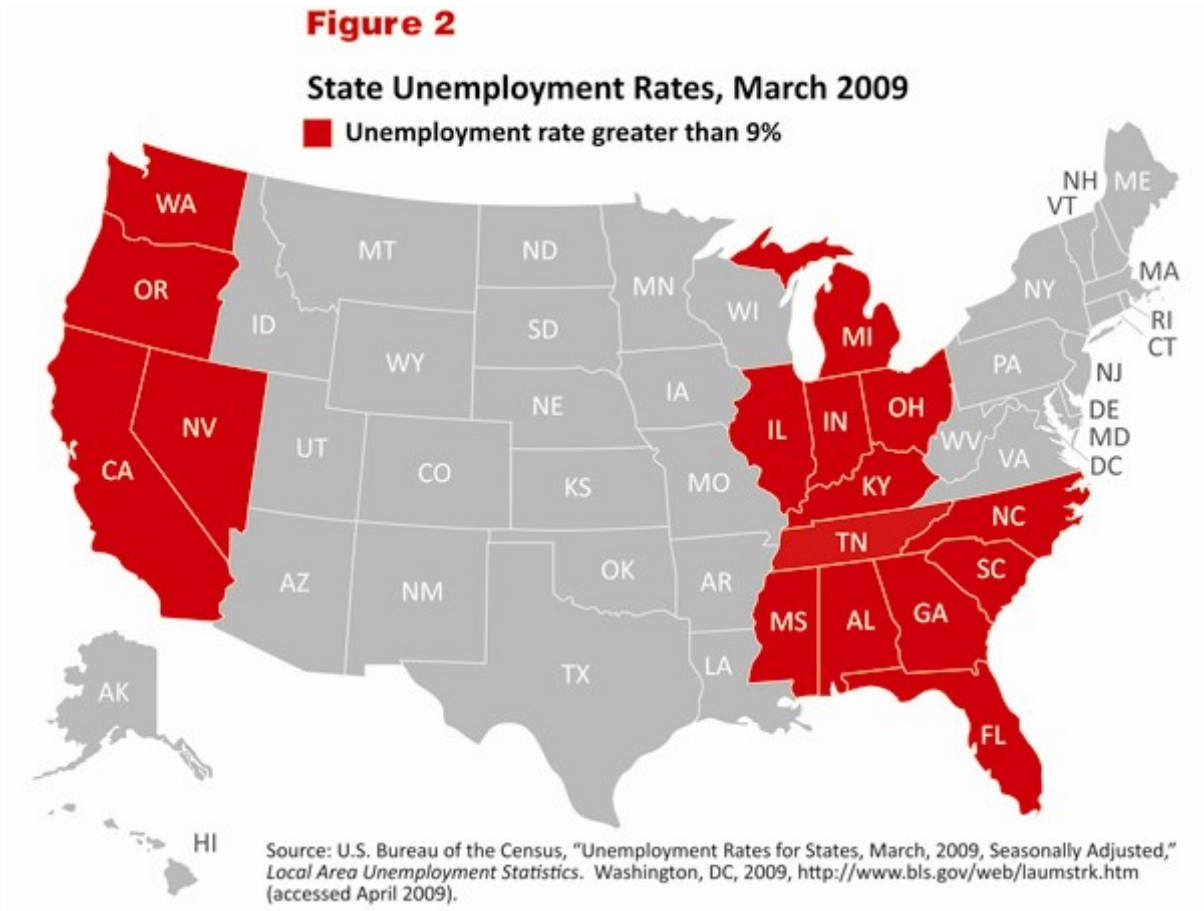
Figure 2

State Unemployment Rates, March 2009

Unemployment rate greater than 9%

WA
OR
CA
NV
ID
MT
WY
UT
CO
AZ
NM
ND
SD
NE
KS
OK
TX
MN
IA
MO
AR
LA
WI
IL
MI
IN
OH
KY
TN
MS
AL
GA
FL
SC
NC
WV
VA
PA
NY
NH
VT
ME
MA
RI
CT
NJ
DE
MD
DC
AK
HI

Source: U.S. Bureau of the Census, "Unemployment Rates for States, March, 2009, Seasonally Adjusted," Local Area Unemployment Statistics. Washington, DC, 2009, http://www.bls.gov/web/laumstrk.htm (accessed April 2009).